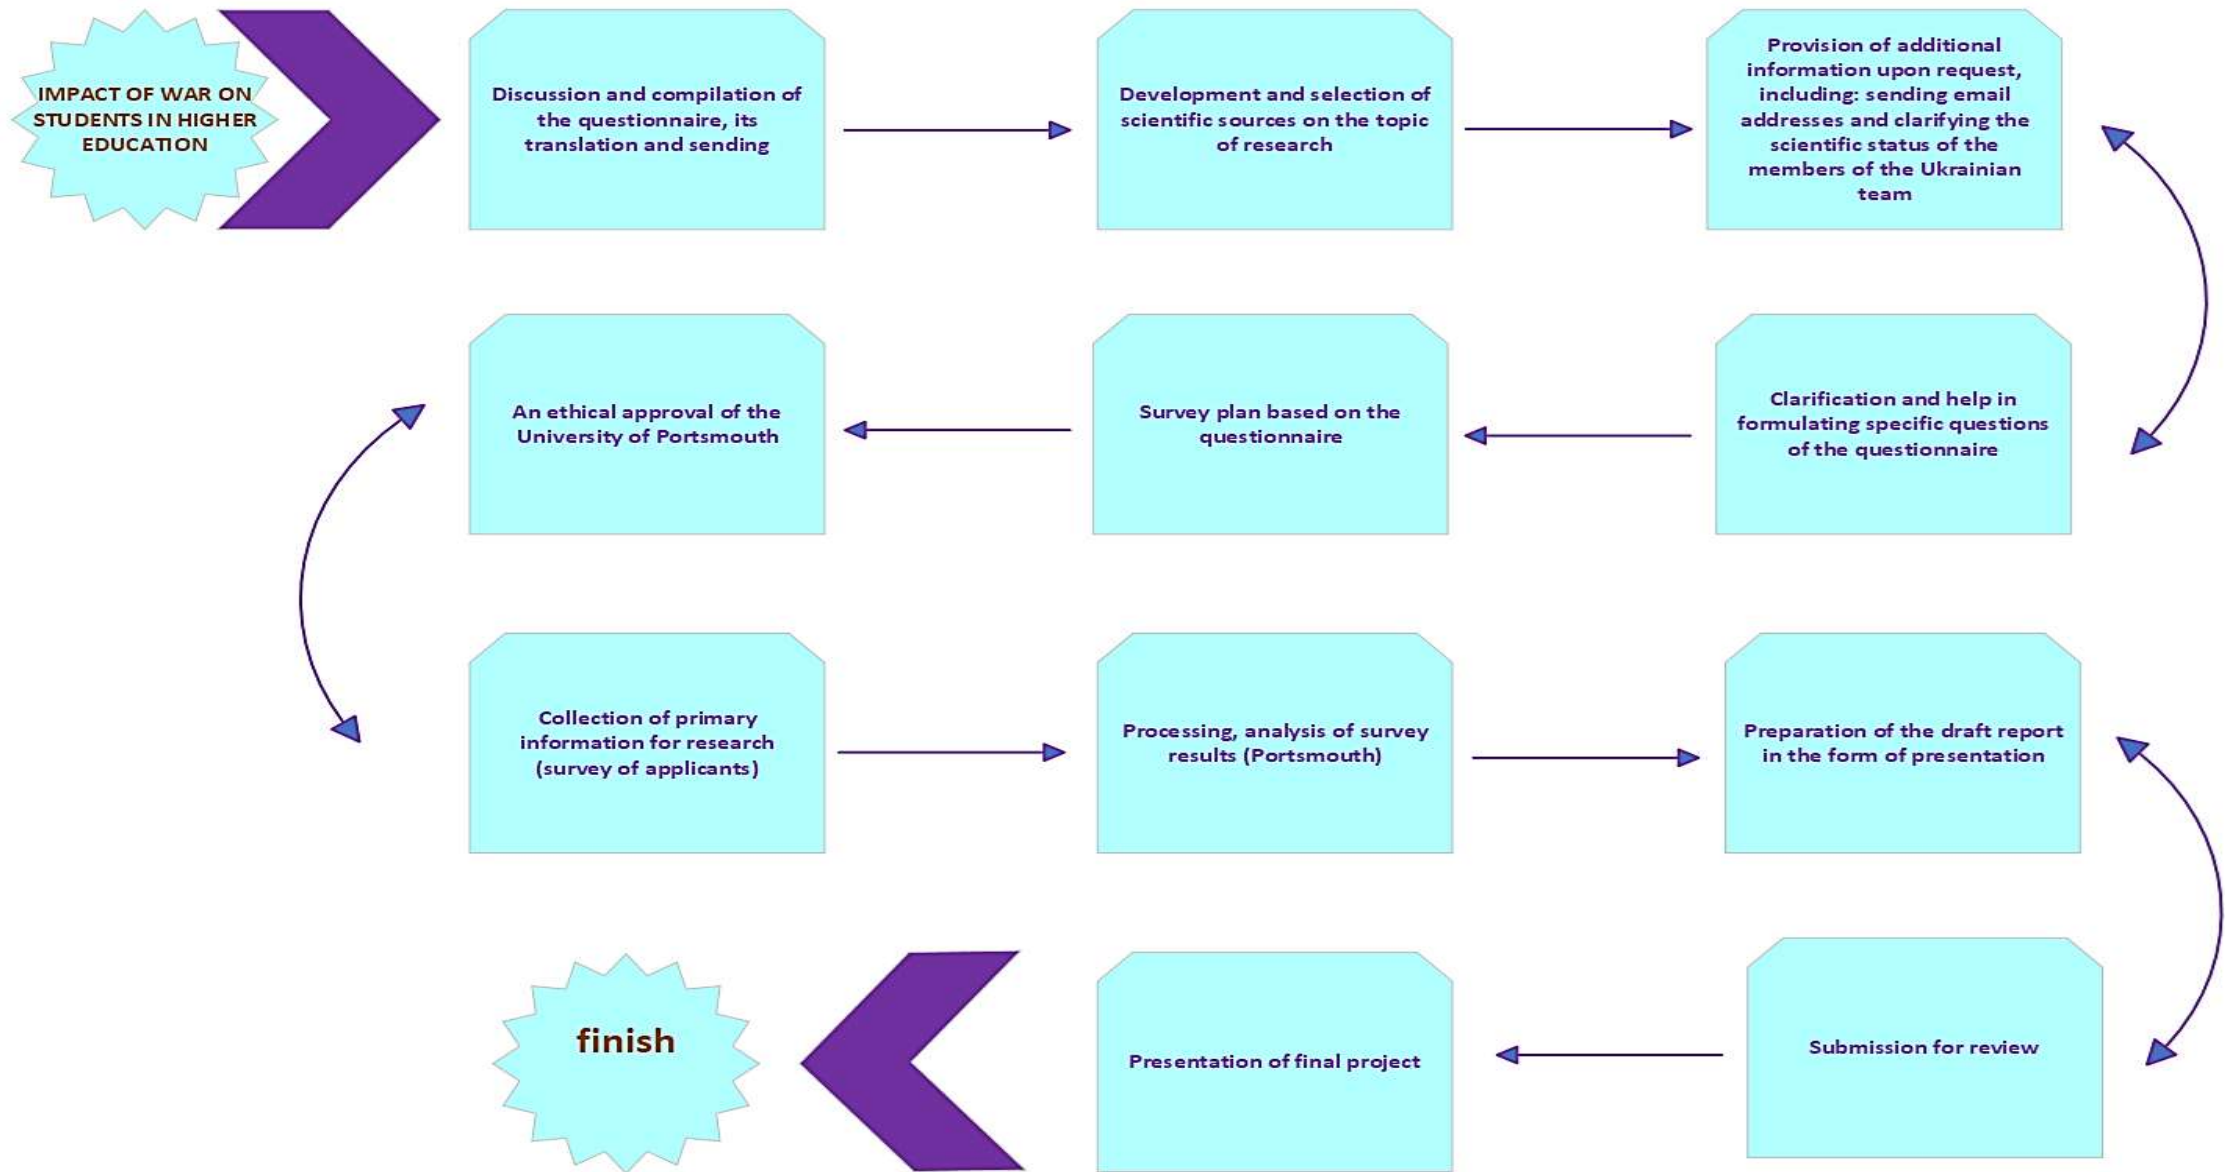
IMPACT OF WAR ON STUDENTS IN HIGHER EDUCATION

Discussion and compilation of the questionnaire, its translation and sending

Development and selection of scientific sources on the topic of research

Provision of additional information upon request, including: sending email addresses and clarifying the scientific status of the members of the Ukrainian team

Clarification and help in formulating specific questions of the questionnaire

Survey plan based on the questionnaire

An ethical approval of the University of Portsmouth

Collection of primary information for research (survey of applicants)

Processing, analysis of survey results (Portsmouth)

Preparation of the draft report in the form of presentation

Submission for review

Presentation of final project

finish